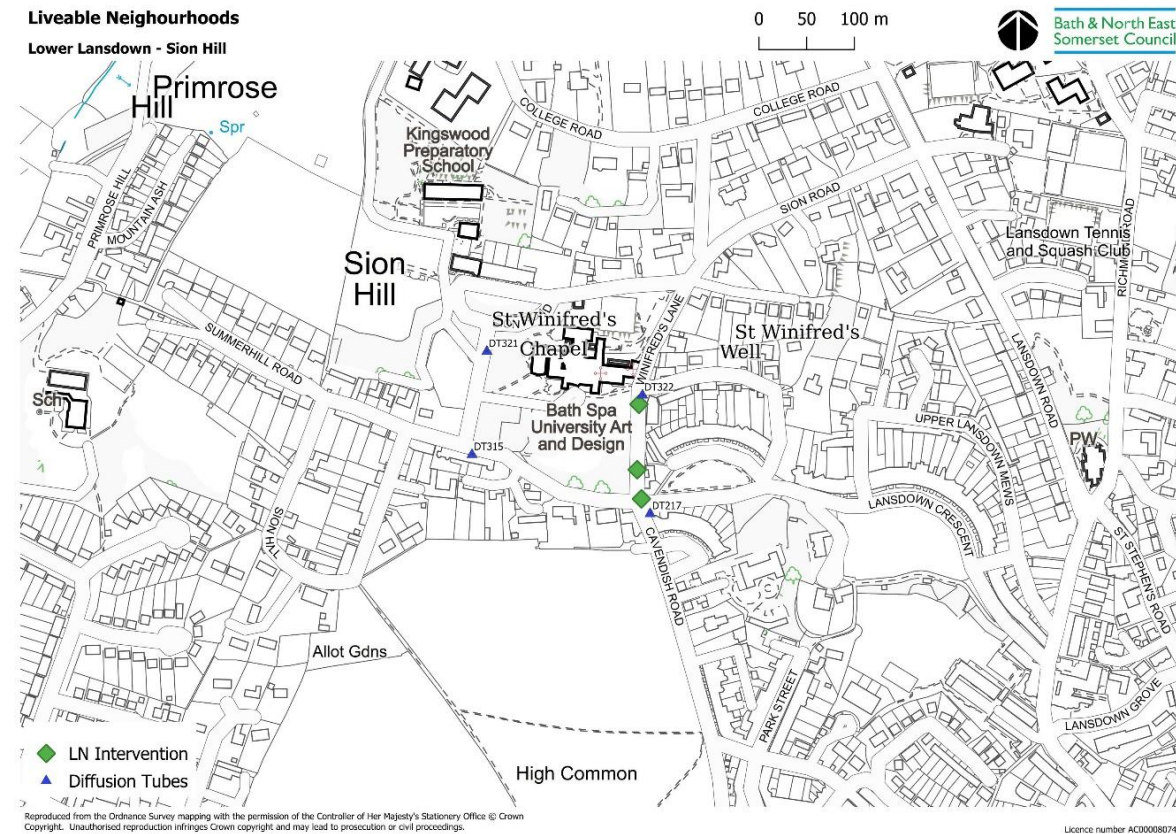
Liveable Neighourhoods
Lower Lansdown - Sion Hill

0 50 100 m

Bath & North East Somerset Council

Primrose Hill
Spr
PRIMROSE HILL
MOUNTAIN ASH
Kingswood Preparatory School
COLLEGE ROAD
COLLEGE ROAD
SION ROAD
Lansdown Tennis and Squash Club
RICHMOND ROAD
Sion Hill
SUMMERHILL ROAD
St Winifred's Chapel
DT321
WINIFRED'S LANE
St Winifred's Well
DT322
Sch
Bath Spa University Art and Design
DT315
UPPER LANSDOWN MEWS
LANSDOWN ROAD
PW
DT217
LANSDOWN CRESCENT
SION HILL
CAVENDISH ROAD
ST STEPHENS ROAD
Allot Gdns
PARK STREET
LANSDOWN GROVE
High Common

LN Intervention
Diffusion Tubes

Reproduced from the Ordnance Survey mapping with the permission of the Controller of Her Majesty's Stationery Office © Crown Copyright. Unauthorised reproduction infringes Crown copyright and may lead to prosecution or civil proceedings.

Licence number AC0000807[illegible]